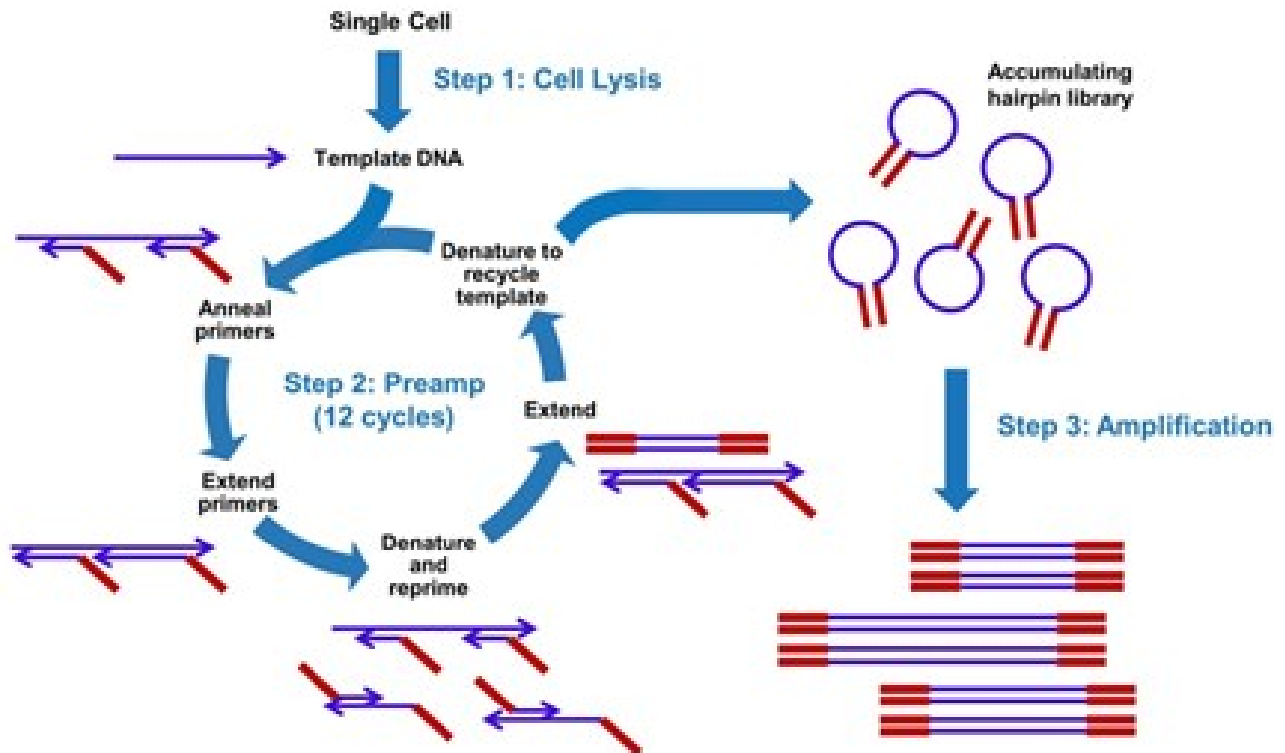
Single Cell

Step 1: Cell Lysis

Template DNA

Accumulating hairpin library

Denature to recycle template

Anneal primers

Step 2: Preamp (12 cycles)

Extend

Step 3: Amplification

Extend primers

Denature and reprime